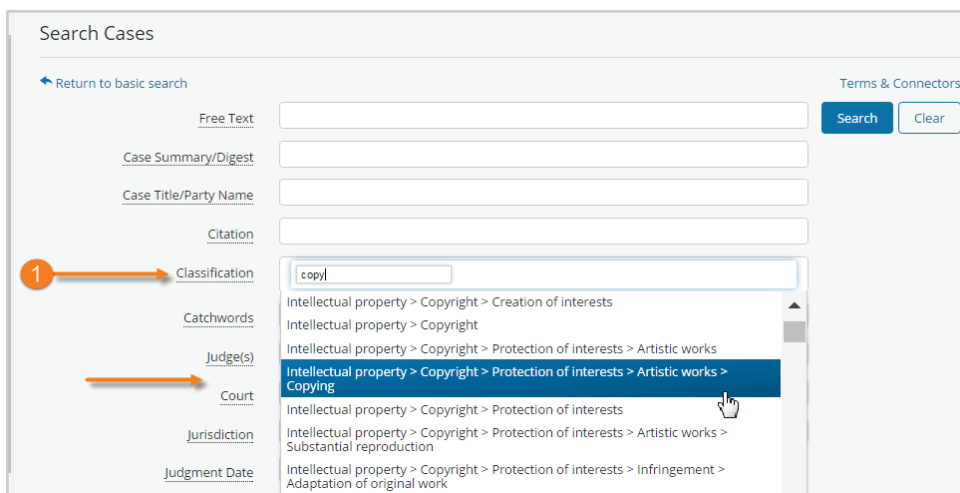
Search Cases

Return to basic search

Terms & Connectors

Free Text

Search

Clear

Case Summary/Digest

Case Title/Party Name

Citation

1

Classification

copy

Catchwords

Judge(s)

Court

Jurisdiction

Judgment Date

Intellectual property > Copyright > Creation of interests

Intellectual property > Copyright

Intellectual property > Copyright > Protection of interests > Artistic works

Intellectual property > Copyright > Protection of interests > Artistic works > Copying

Intellectual property > Copyright > Protection of interests

Intellectual property > Copyright > Protection of interests > Artistic works > Substantial reproduction

Intellectual property > Copyright > Protection of interests > Infringement > Adaptation of original work